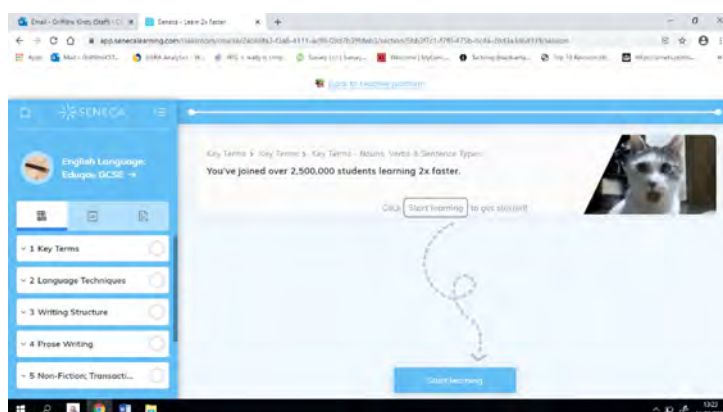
Email - Griffiths Kirsty Drafts - C... ×
Seneca - Learn 2x Faster ×
+

app.senecalearning.com/classroom/course/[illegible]/section/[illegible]/session

Apps  Mail - Griffiths K...  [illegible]  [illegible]  Survey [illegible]  Welcome | MyLearn...  Teaching@school...  Top 10 Revision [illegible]  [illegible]

Back to teacher platform

SENECA

English Language: Eduqas GCSE →

1 Key Terms
2 Language Techniques
3 Writing Structure
4 Prose Writing
5 Non-Fiction; Transacti...

Key Terms > Key Terms > Key Terms - Nouns, Verbs & Sentence Types
You've joined over 2,500,000 students learning 2x faster.

Click Start learning to get started

Start learning

13:22